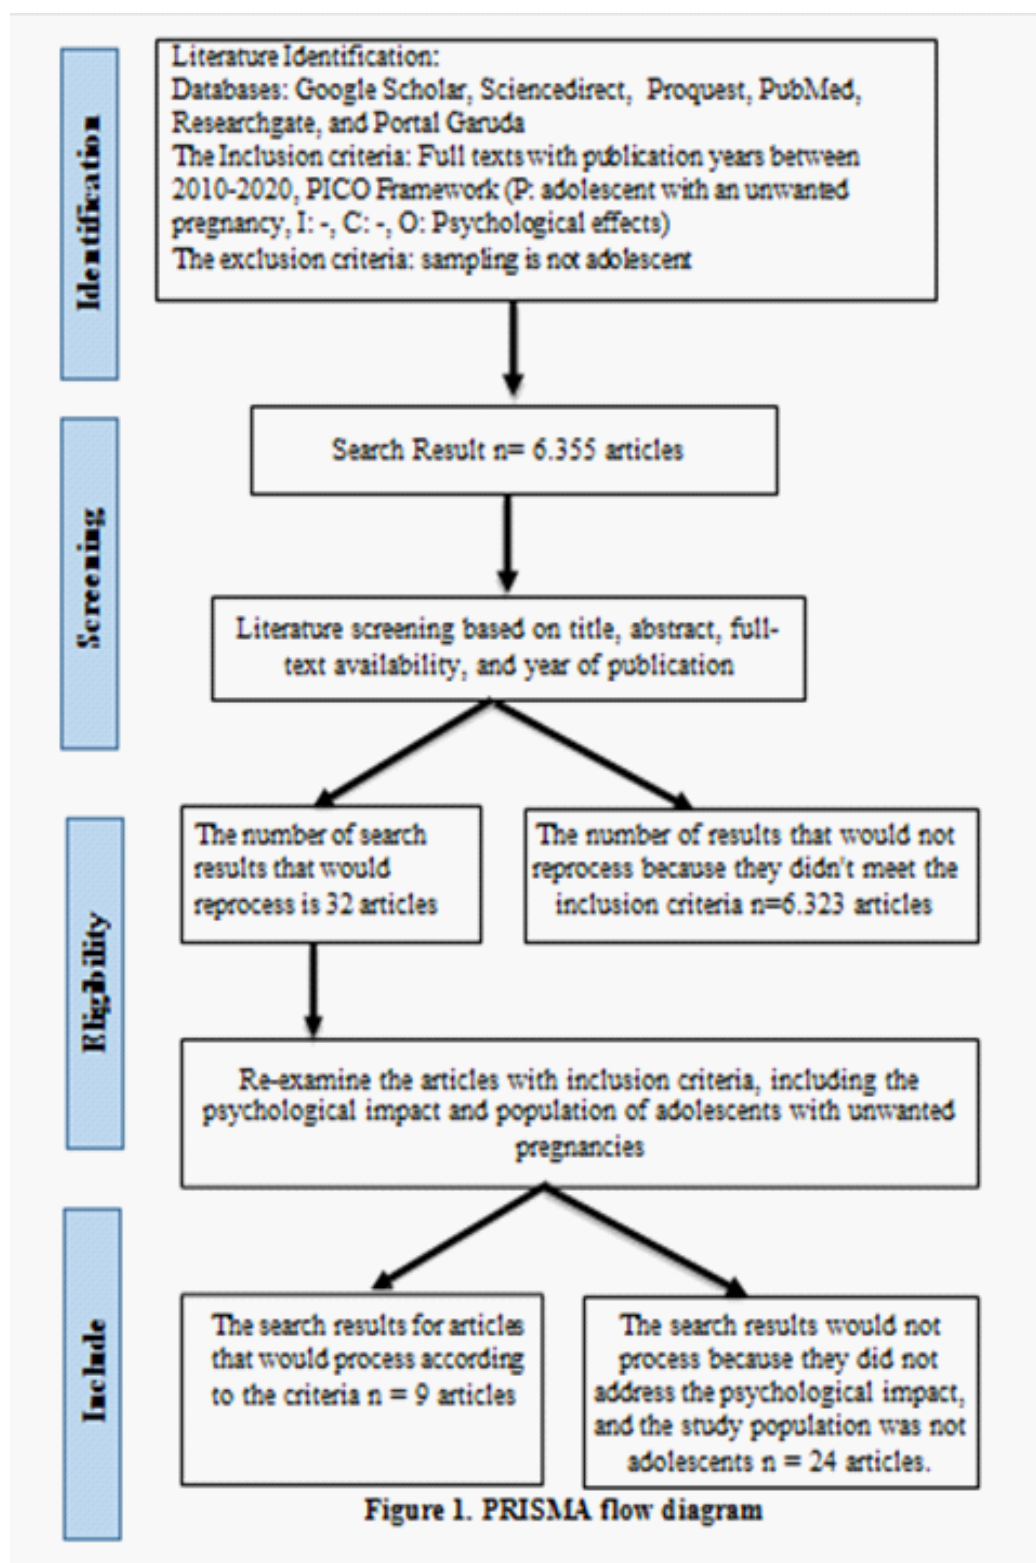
Identification

Literature Identification:
Databases: Google Scholar, Sciencedirect, Proquest, PubMed, Researchgate, and Portal Garuda
The Inclusion criteria: Full texts with publication years between 2010-2020, PICO Framework (P: adolescent with an unwanted pregnancy, I: -, C: -, O: Psychological effects)
The exclusion criteria: sampling is not adolescent

Screening

Search Result n= 6.355 articles

Literature screening based on title, abstract, full-text availability, and year of publication

Eligibility

The number of search results that would reprocess is 32 articles

The number of results that would not reprocess because they didn't meet the inclusion criteria n=6.323 articles

Re-examine the articles with inclusion criteria, including the psychological impact and population of adolescents with unwanted pregnancies

Include

The search results for articles that would process according to the criteria n = 9 articles

The search results would not process because they did not address the psychological impact, and the study population was not adolescents n = 24 articles.

Figure 1. PRISMA flow diagram